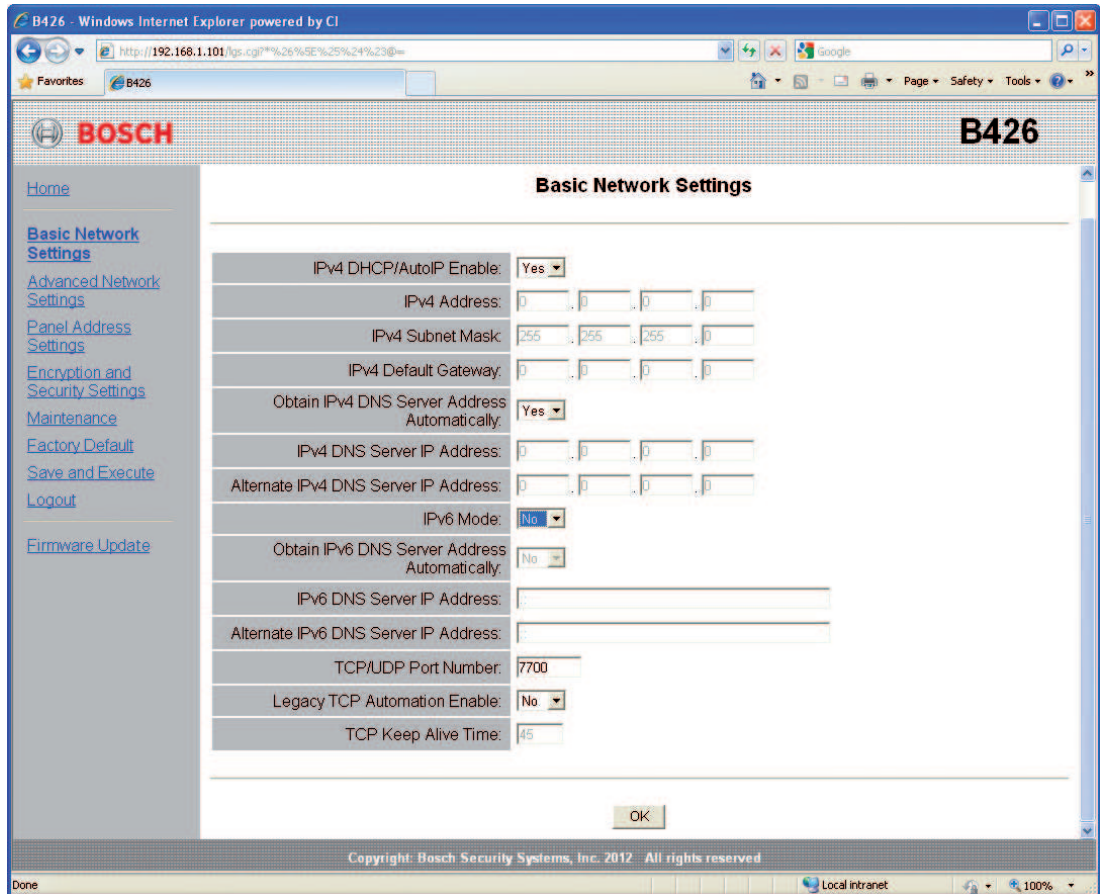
B426 - Windows Internet Explorer powered by CI

http://192.168.1.101/lgs.cgi?*%26%5E%25%24%23@=

Google

Favorites B426

Page ▾ Safety ▾ Tools ▾

BOSCH

B426

Home

Basic Network Settings

Advanced Network Settings

Panel Address Settings

Encryption and Security Settings

Maintenance

Factory Default

Save and Execute

Logout

Firmware Update

Basic Network Settings

| | |
|---|---|
| IPv4 DHCP/AutoIP Enable: | Yes |
| IPv4 Address: | 0 . 0 . 0 . 0 |
| IPv4 Subnet Mask: | 255 . 255 . 255 . 0 |
| IPv4 Default Gateway: | 0 . 0 . 0 . 0 |
| Obtain IPv4 DNS Server Address Automatically: | Yes |
| IPv4 DNS Server IP Address: | 0 . 0 . 0 . 0 |
| Alternate IPv4 DNS Server IP Address: | 0 . 0 . 0 . 0 |
| IPv6 Mode: | No |
| Obtain IPv6 DNS Server Address Automatically: | No |
| IPv6 DNS Server IP Address: | :: |
| Alternate IPv6 DNS Server IP Address: | :: |
| TCP/UDP Port Number: | 7700 |
| Legacy TCP Automation Enable: | No |
| TCP Keep Alive Time: | 45 |

OK

Copyright: Bosch Security Systems, Inc. 2012 All rights reserved

Done

Local intranet

100%